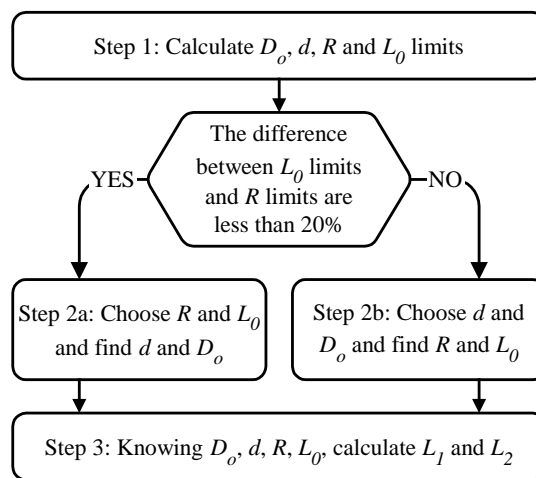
Step 1: Calculate $D_o$, $d$, $R$ and $L_0$ limits

The difference between $L_0$ limits and $R$ limits are less than 20%

YES

NO

Step 2a: Choose $R$ and $L_0$ and find $d$ and $D_o$

Step 2b: Choose $d$ and $D_o$ and find $R$ and $L_0$

Step 3: Knowing $D_o$, $d$, $R$, $L_0$, calculate $L_1$ and $L_2$